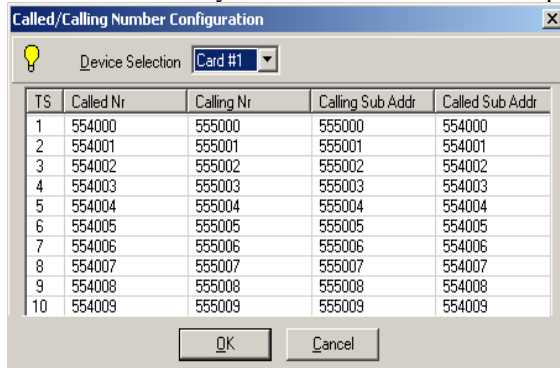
Called/Calling Number Configuration

×

Device Selection Card #1

| TS | Called Nr | Calling Nr | Calling Sub Addr | Called Sub Addr |
|---|---|---|---|---|
| 1 | 554000 | 555000 | 555000 | 554000 |
| 2 | 554001 | 555001 | 555001 | 554001 |
| 3 | 554002 | 555002 | 555002 | 554002 |
| 4 | 554003 | 555003 | 555003 | 554003 |
| 5 | 554004 | 555004 | 555004 | 554004 |
| 6 | 554005 | 555005 | 555005 | 554005 |
| 7 | 554006 | 555006 | 555006 | 554006 |
| 8 | 554007 | 555007 | 555007 | 554007 |
| 9 | 554008 | 555008 | 555008 | 554008 |
| 10 | 554009 | 555009 | 555009 | 554009 |

OK Cancel